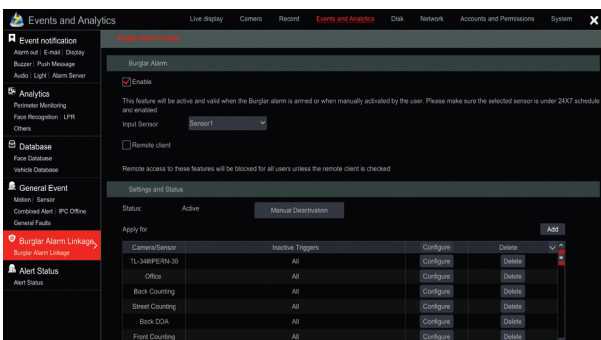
Events and Analytics

Live display Camera Record Events and Analytics Disk Network Accounts and Permissions System

Event notification
Alarm out | E-mail | Display
Buzzer | Push Message
Audio | Light | Alarm Server

Analytics
Perimeter Monitoring
Face Recognition | LPR
Others

Database
Face Database
Vehicle Database

General Event
Motion | Sensor
Combined Alert | IPC Offline
General Faults

Burglar Alarm Linkage
Burglar Alarm Linkage

Alert Status
Alert Status

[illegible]

Burglar Alarm

Enable

This feature will be active and valid when the Burglar alarm is armed or when manually activated by the user. Please make sure the selected sensor is under 24X7 schedule and enabled

Input Sensor Sensor1

Remote client

Remote access to these features will be blocked for all users unless the remote client is checked

Settings and Status

Status: Active Manual Deactivation

Apply for Add

| Camera/Sensor | Inactive Triggers | Configure | Delete |
|---|---|---|---|
| TL-348IPERN-36 | All | Configure | Delete |
| Office | All | Configure | Delete |
| Back Counting | All | Configure | Delete |
| Street Counting | All | Configure | Delete |
| Back DOA | All | Configure | Delete |
| Front Counting | All | Configure | Delete |